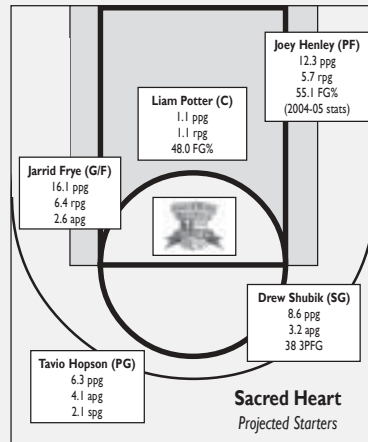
Joey Henley (PF)
12.3 ppg
5.7 rpg
55.1 FG%
(2004-05 stats)

Liam Potter (C)
1.1 ppg
1.1 rpg
48.0 FG%

Jarrid Frye (G/F)
16.1 ppg
6.4 rpg
2.6 apg

Drew Shubik (SG)
8.6 ppg
3.2 apg
38 3PFG

Tavio Hopson (PG)
6.3 ppg
4.1 apg
2.1 spg

Sacred Heart
Projected Starters